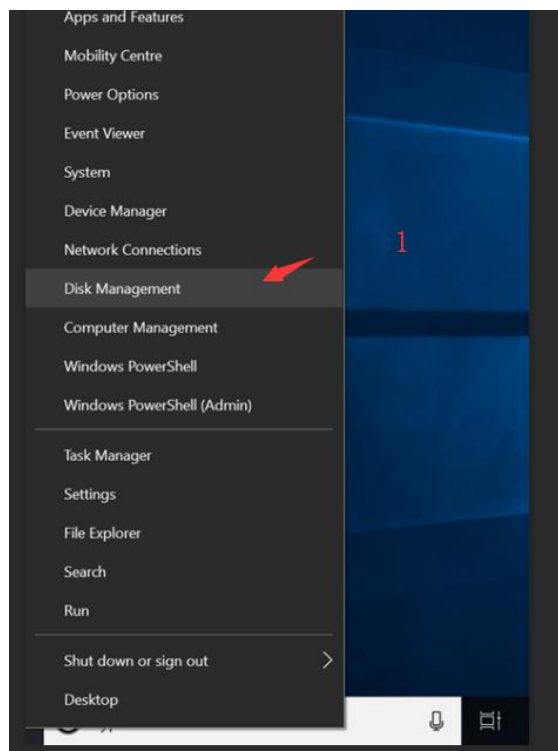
Apps and Features
Mobility Centre
Power Options
Event Viewer
System
Device Manager
Network Connections
Disk Management
Computer Management
Windows PowerShell
Windows PowerShell (Admin)

1

Task Manager
Settings
File Explorer
Search
Run

Shut down or sign out
Desktop